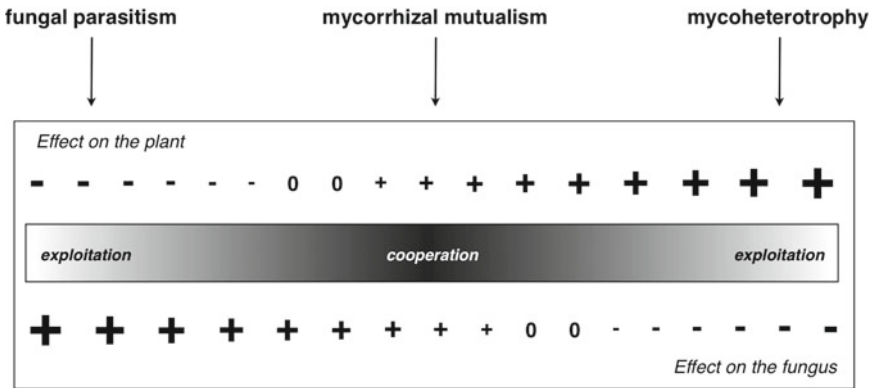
fungal parasitism

mycorrhizal mutualism

mycoheterotrophy

Effect on the plant

- - - - - - 0 0 + + + + + + + + +

exploitation

cooperation

exploitation

+ + + + + + + + + 0 0 - - - - - -

Effect on the fungus